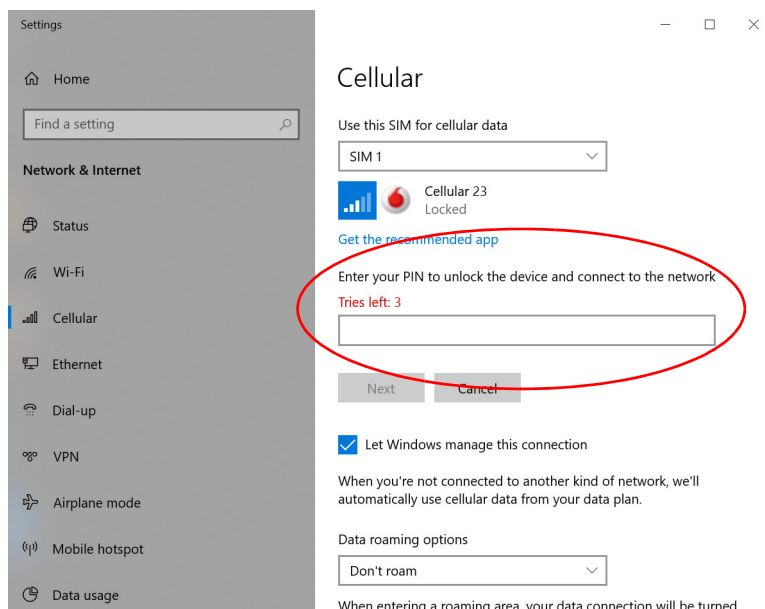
Settings

Home

Find a setting

Network & Internet

Status

Wi-Fi

Cellular

Ethernet

Dial-up

VPN

Airplane mode

Mobile hotspot

Data usage

Cellular

Use this SIM for cellular data

SIM 1

Cellular 23
Locked

Get the recommended app

Enter your PIN to unlock the device and connect to the network

Tries left: 3

Next

Cancel

Let Windows manage this connection

When you're not connected to another kind of network, we'll automatically use cellular data from your data plan.

Data roaming options

Don't roam

When entering a roaming area, your data connection will be turned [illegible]